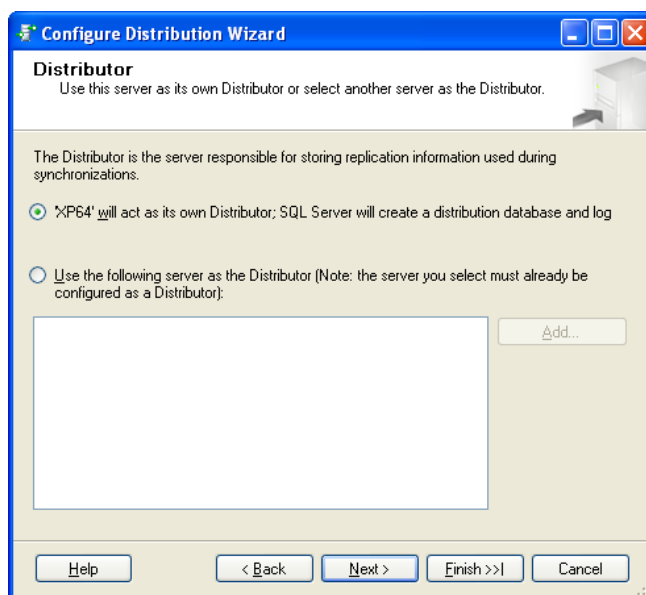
Configure Distribution Wizard

Distributor
Use this server as its own Distributor or select another server as the Distributor.

The Distributor is the server responsible for storing replication information used during synchronizations.

'XP64' will act as its own Distributor; SQL Server will create a distribution database and log

Use the following server as the Distributor (Note: the server you select must already be configured as a Distributor):

Add...

Help

< Back

Next >

Finish >>|

Cancel